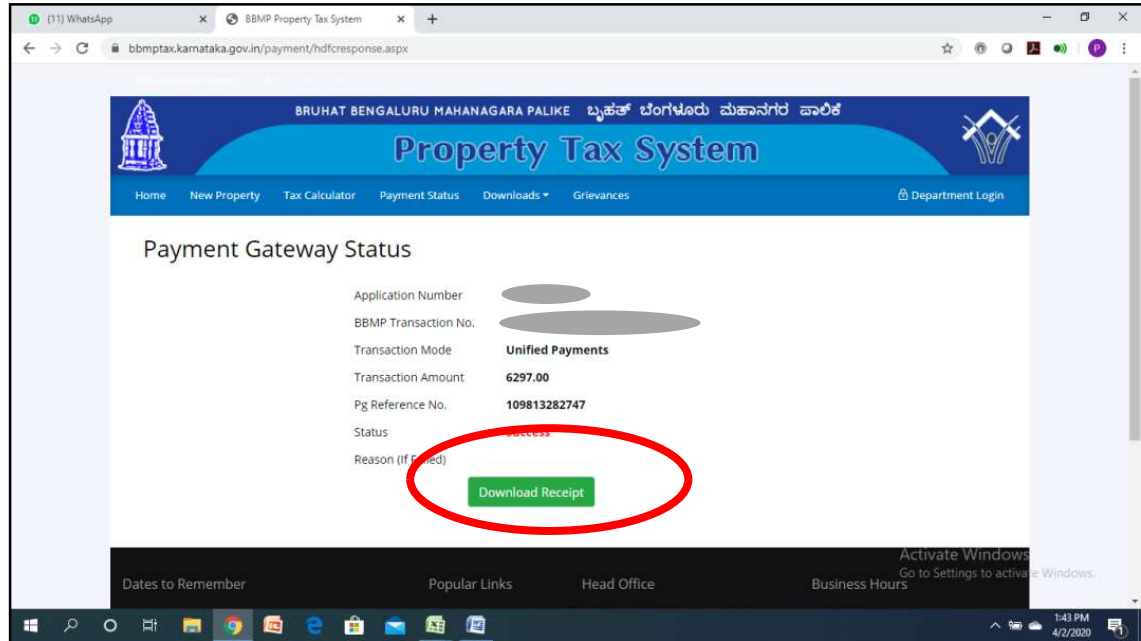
(11) WhatsApp
BBMP Property Tax System
bbmptax.karnataka.gov.in/payment/hdfcresponse.aspx

BRUHAT BENGALURU MAHANAGARA PALIKE ಬೃಹತ್ ಬೆಂಗಳೂರು ಮಹಾನಗರ ಪಾಲಿಕೆ
Property Tax System

Home New Property Tax Calculator Payment Status Downloads Grievances Department Login

Payment Gateway Status

Application Number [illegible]
BBMP Transaction No. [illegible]
Transaction Mode Unified Payments
Transaction Amount 6297.00
Pg Reference No. 109813282747
Status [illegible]
Reason (If F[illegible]ed)

Download Receipt

Activate Windows
Go to Settings to activa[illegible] Windows.

Dates to Remember Popular Links Head Office Business Hours

1:43 PM
4/2/2020